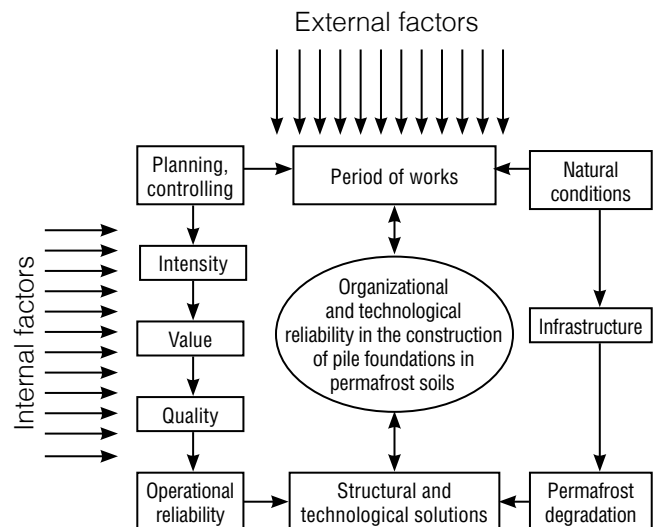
External factors

Planning, controlling

Period of works

Natural conditions

Internal factors

Intensity

Organizational and technological reliability in the construction of pile foundations in permafrost soils

Infrastructure

Value

Quality

Operational reliability

Structural and technological solutions

Permafrost degradation